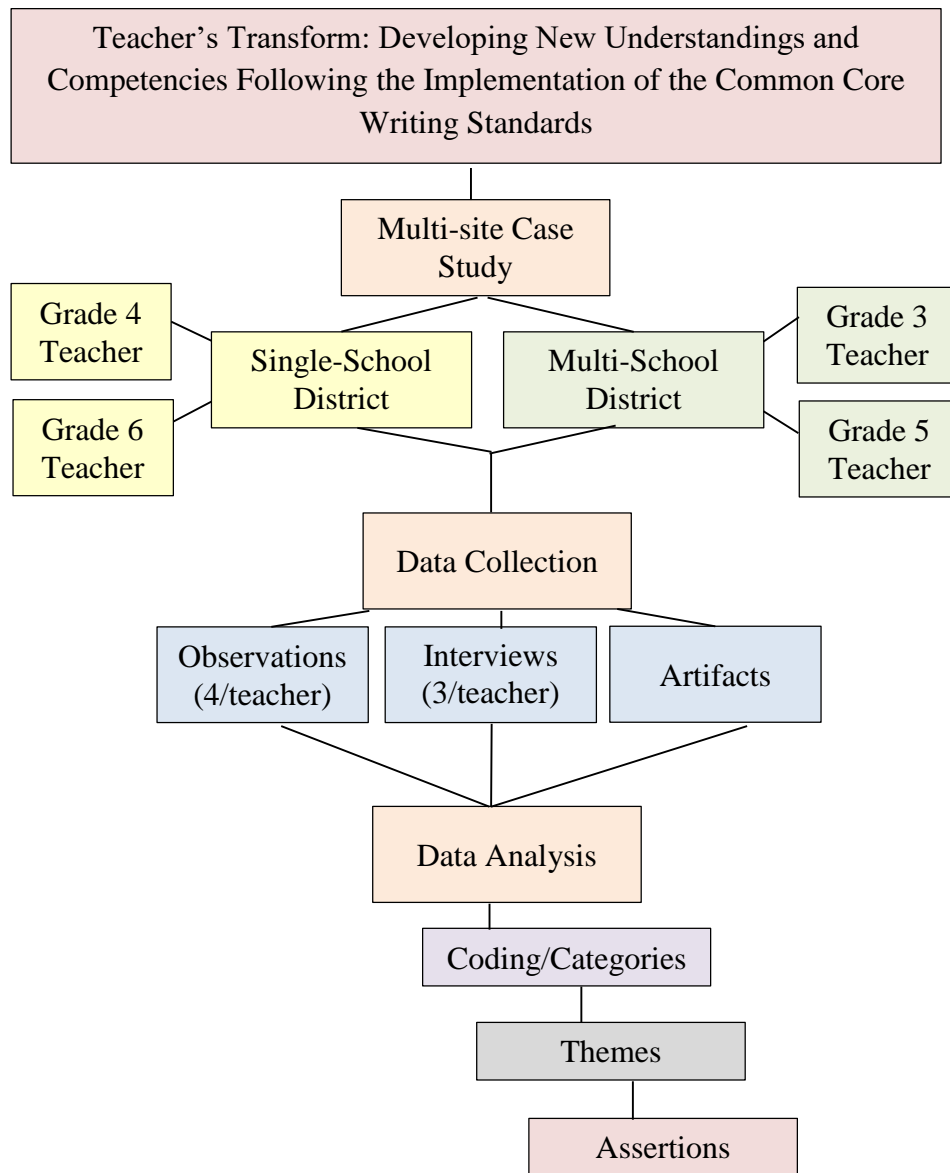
Teacher's Transform: Developing New Understandings and Competencies Following the Implementation of the Common Core Writing Standards

Multi-site Case Study

Grade 4 Teacher

Grade 6 Teacher

Single-School District

Multi-School District

Grade 3 Teacher

Grade 5 Teacher

Data Collection

Observations (4/teacher)

Interviews (3/teacher)

Artifacts

Data Analysis

Coding/Categories

Themes

Assertions